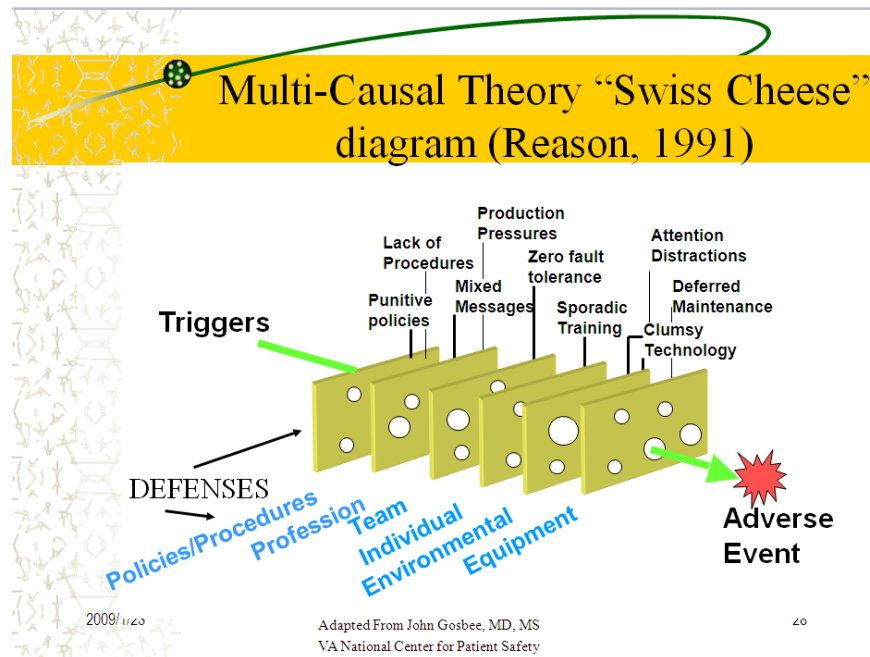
Multi-Causal Theory "Swiss Cheese" diagram (Reason, 1991)

Production Pressures

Lack of Procedures

Zero fault tolerance

Attention Distractions

Punitive policies

Mixed Messages

Sporadic Training

Deferred Maintenance

Clumsy Technology

Triggers

DEFENSES

Policies/Procedures

Profession

Team

Individual

Environmental

Equipment

Adverse Event

2009/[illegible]

Adapted From John Gosbee, MD, MS
VA National Center for Patient Safety

28